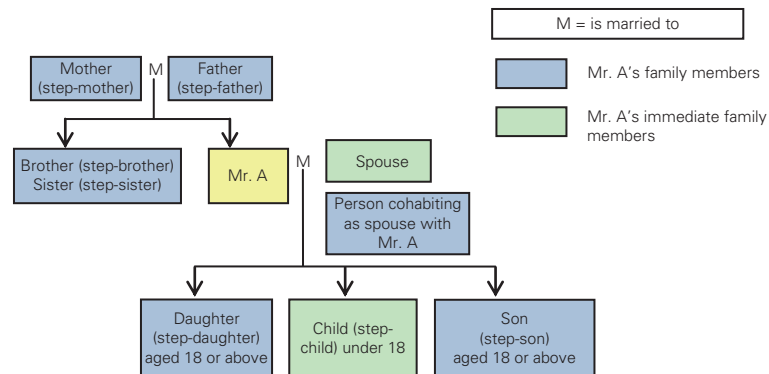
M = is married to

Mr. A's family members

Mr. A's immediate family members

Mother (step-mother)

M

Father (step-father)

Brother (step-brother) Sister (step-sister)

Mr. A

M

Spouse

Person cohabiting as spouse with Mr. A

Daughter (step-daughter) aged 18 or above

Child (step-child) under 18

Son (step-son) aged 18 or above